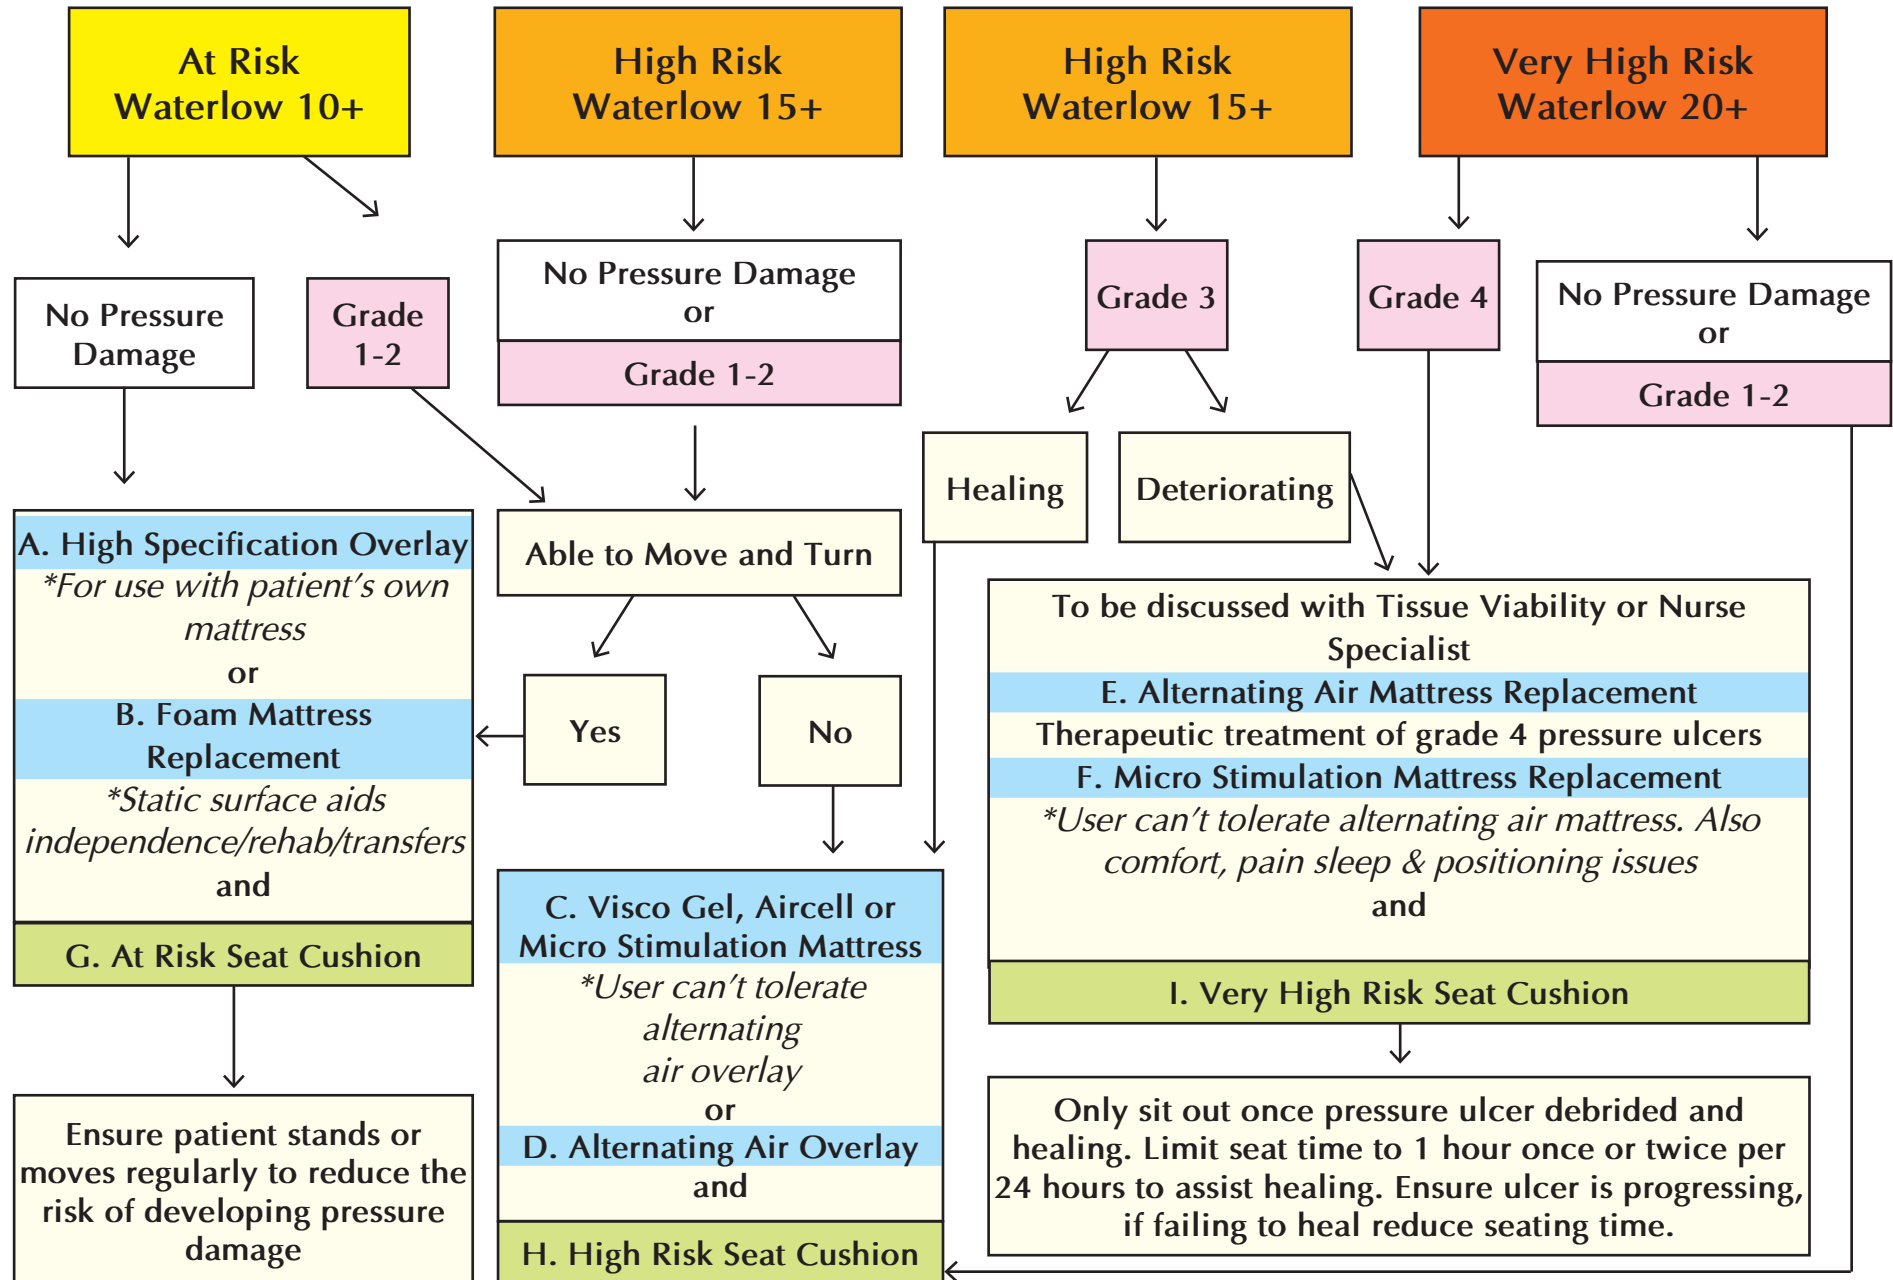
At Risk
Waterlow 10+

High Risk
Waterlow 15+

High Risk
Waterlow 15+

Very High Risk
Waterlow 20+

No Pressure Damage

Grade 1-2

No Pressure Damage
or

Grade 1-2

Grade 3

Grade 4

No Pressure Damage
or

Grade 1-2

Healing

Deteriorating

A. High Specification Overlay
*For use with patient's own mattress
or
B. Foam Mattress Replacement
*Static surface aids independence/rehab/transfers
and

G. At Risk Seat Cushion

Able to Move and Turn

Yes

No

To be discussed with Tissue Viability or Nurse Specialist
E. Alternating Air Mattress Replacement
Therapeutic treatment of grade 4 pressure ulcers
F. Micro Stimulation Mattress Replacement
*User can't tolerate alternating air mattress. Also comfort, pain sleep & positioning issues
and

I. Very High Risk Seat Cushion

C. Visco Gel, Aircell or Micro Stimulation Mattress
*User can't tolerate alternating air overlay
or
D. Alternating Air Overlay
and

H. High Risk Seat Cushion

Ensure patient stands or moves regularly to reduce the risk of developing pressure damage

Only sit out once pressure ulcer debrided and healing. Limit seat time to 1 hour once or twice per 24 hours to assist healing. Ensure ulcer is progressing, if failing to heal reduce seating time.